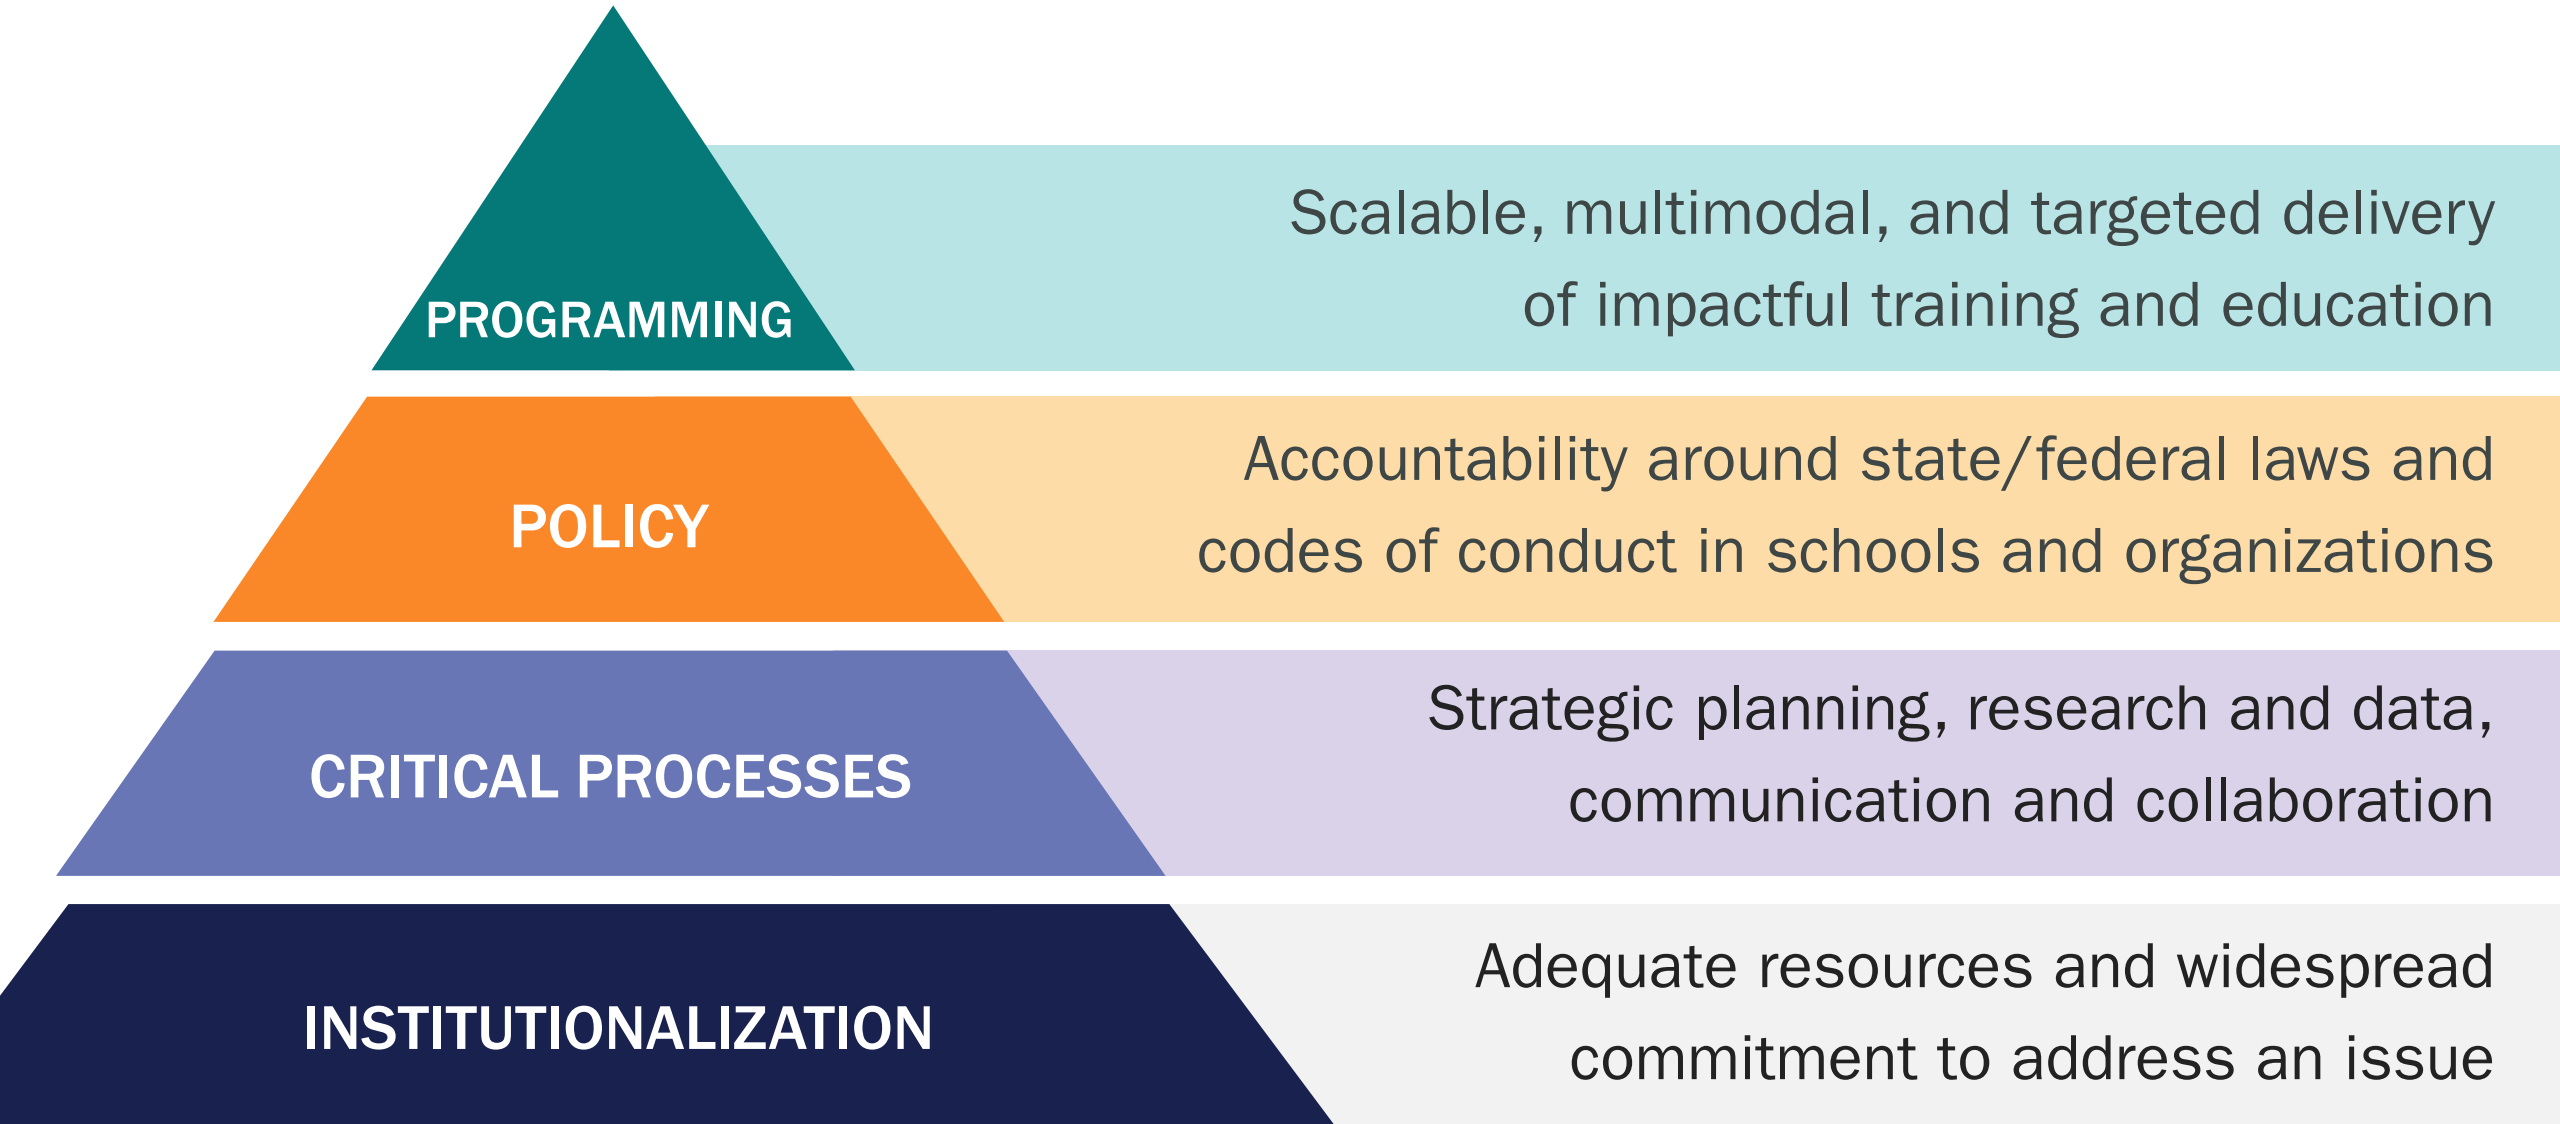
PROGRAMMING

Scalable, multimodal, and targeted delivery of impactful training and education

POLICY

Accountability around state/federal laws and codes of conduct in schools and organizations

CRITICAL PROCESSES

Strategic planning, research and data, communication and collaboration

INSTITUTIONALIZATION

Adequate resources and widespread commitment to address an issue